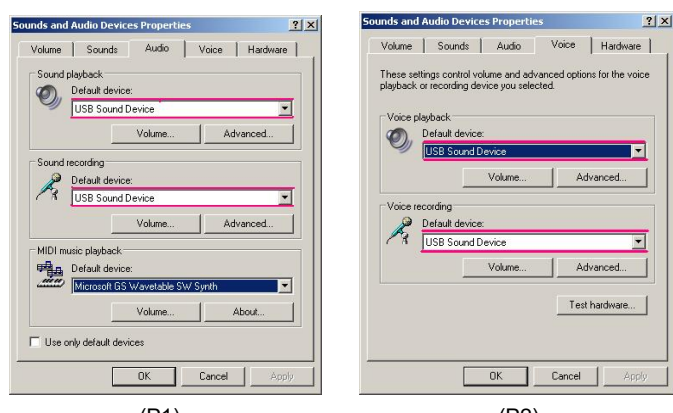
Sounds and Audio Devices Properties

?

X

Volume | Sounds | Audio | Voice | Hardware

Sound playback

Default device:

USB Sound Device

Volume...

Advanced...

Sound recording

Default device:

USB Sound Device

Volume...

Advanced...

MIDI music playback

Default device:

Microsoft GS Wavetable SW Synth

Volume...

About...

Use only default devices

OK

Cancel

Apply

(P1)

Sounds and Audio Devices Properties

?

X

Volume | Sounds | Audio | Voice | Hardware

These settings control volume and advanced options for the voice playback or recording device you selected.

Voice playback

Default device:

USB Sound Device

Volume...

Advanced...

Voice recording

Default device:

USB Sound Device

Volume...

Advanced...

Test hardware...

OK

Cancel

Apply

(P2)